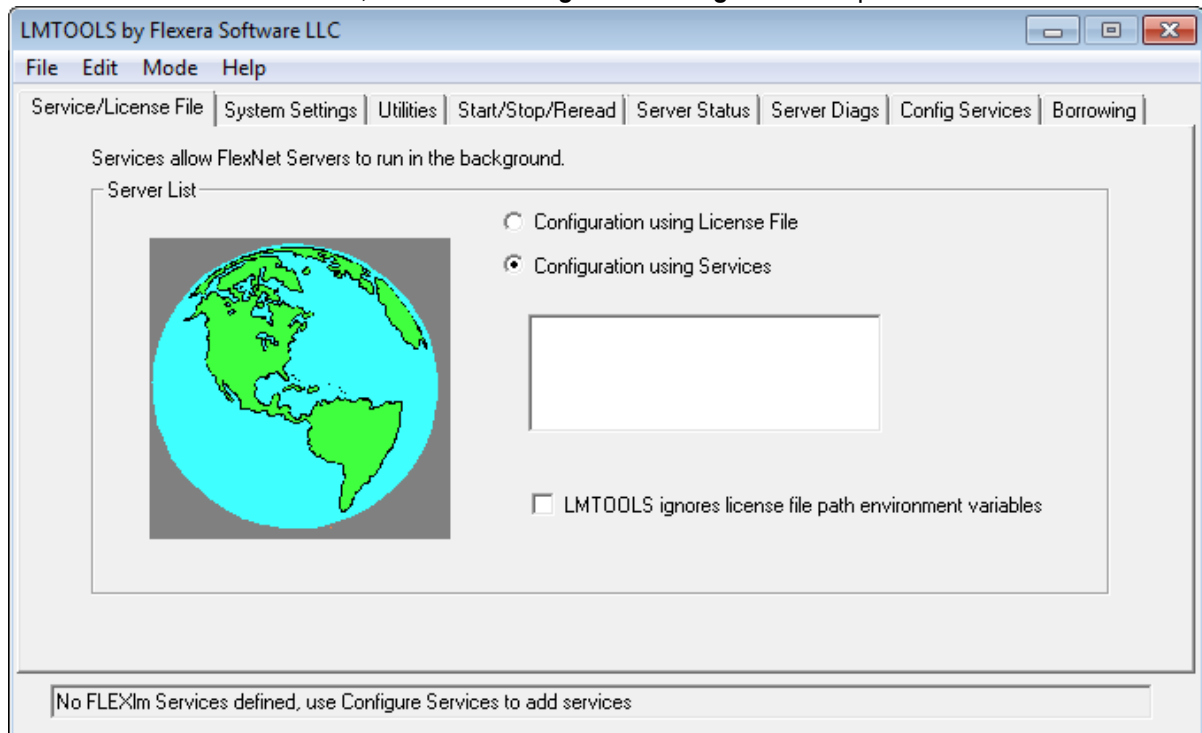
LMTOOLS by Flexera Software LLC

File Edit Mode Help

Service/License File | System Settings | Utilities | Start/Stop/Reread | Server Status | Server Diags | Config Services | Borrowing

Services allow FlexNet Servers to run in the background.

Server List

Configuration using License File

Configuration using Services

LMTOOLS ignores license file path environment variables

No FLEXlm Services defined, use Configure Services to add services